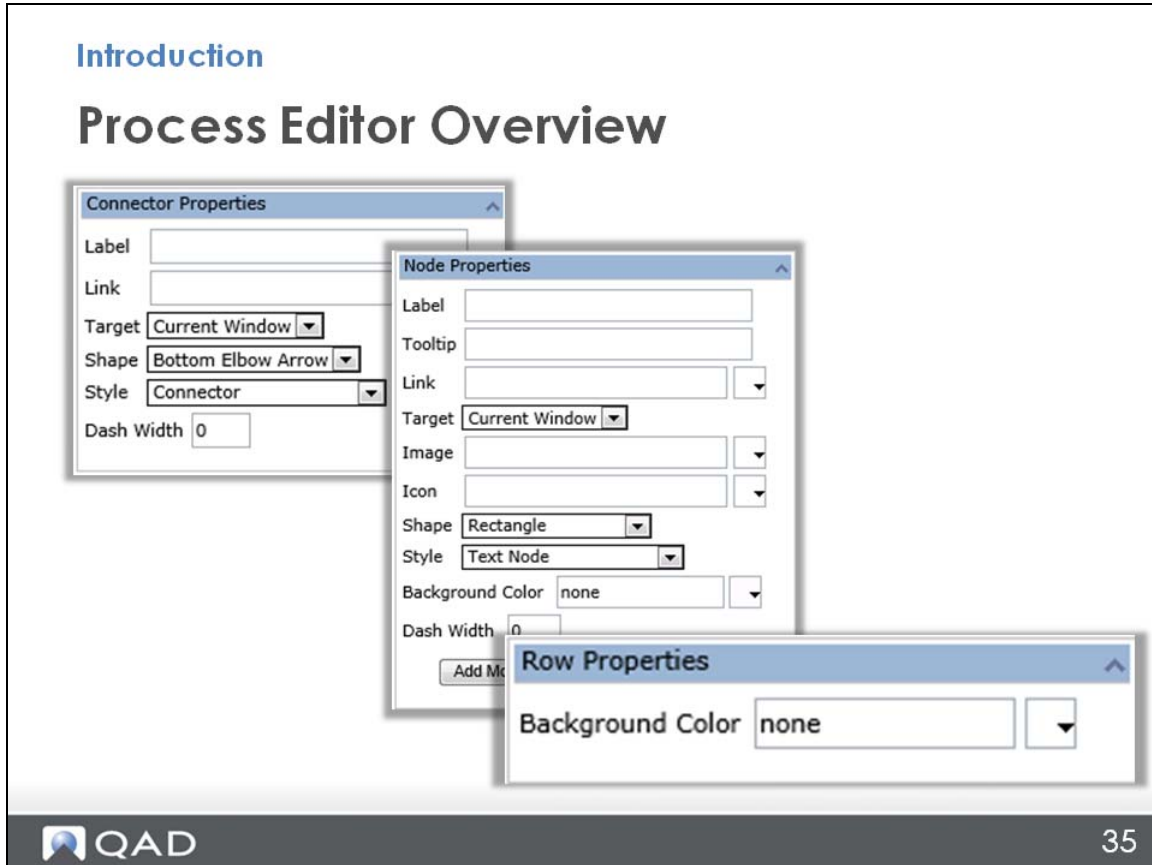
Introduction

Process Editor Overview

Connector Properties

Label

Link

Target Current Window

Shape Bottom Elbow Arrow

Style Connector

Dash Width 0

Node Properties

Label

Tooltip

Link

Target Current Window

Image

Icon

Shape Rectangle

Style Text Node

Background Color none

Dash Width 0

Add Mo

Row Properties

Background Color none

QAD

35